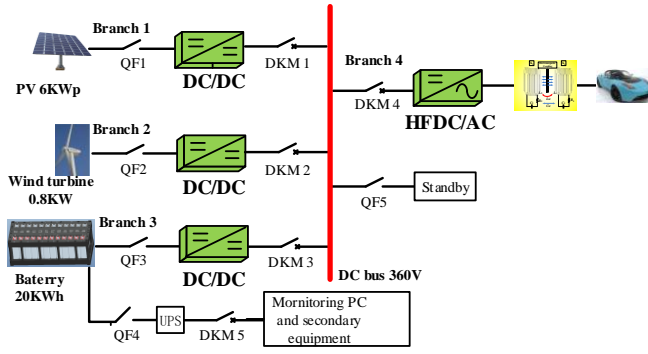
Branch 1

QF1

DC/DC

DKM 1

PV 6KWp

Branch 4

DKM 4

HFDC/AC

Branch 2

QF2

DC/DC

DKM 2

Wind turbine 0.8KW

QF5

Standby

Branch 3

QF3

DC/DC

DKM 3

DC bus 360V

Baterry 20KWh

QF4

UPS

DKM 5

Mornitoring PC and secondary equipment